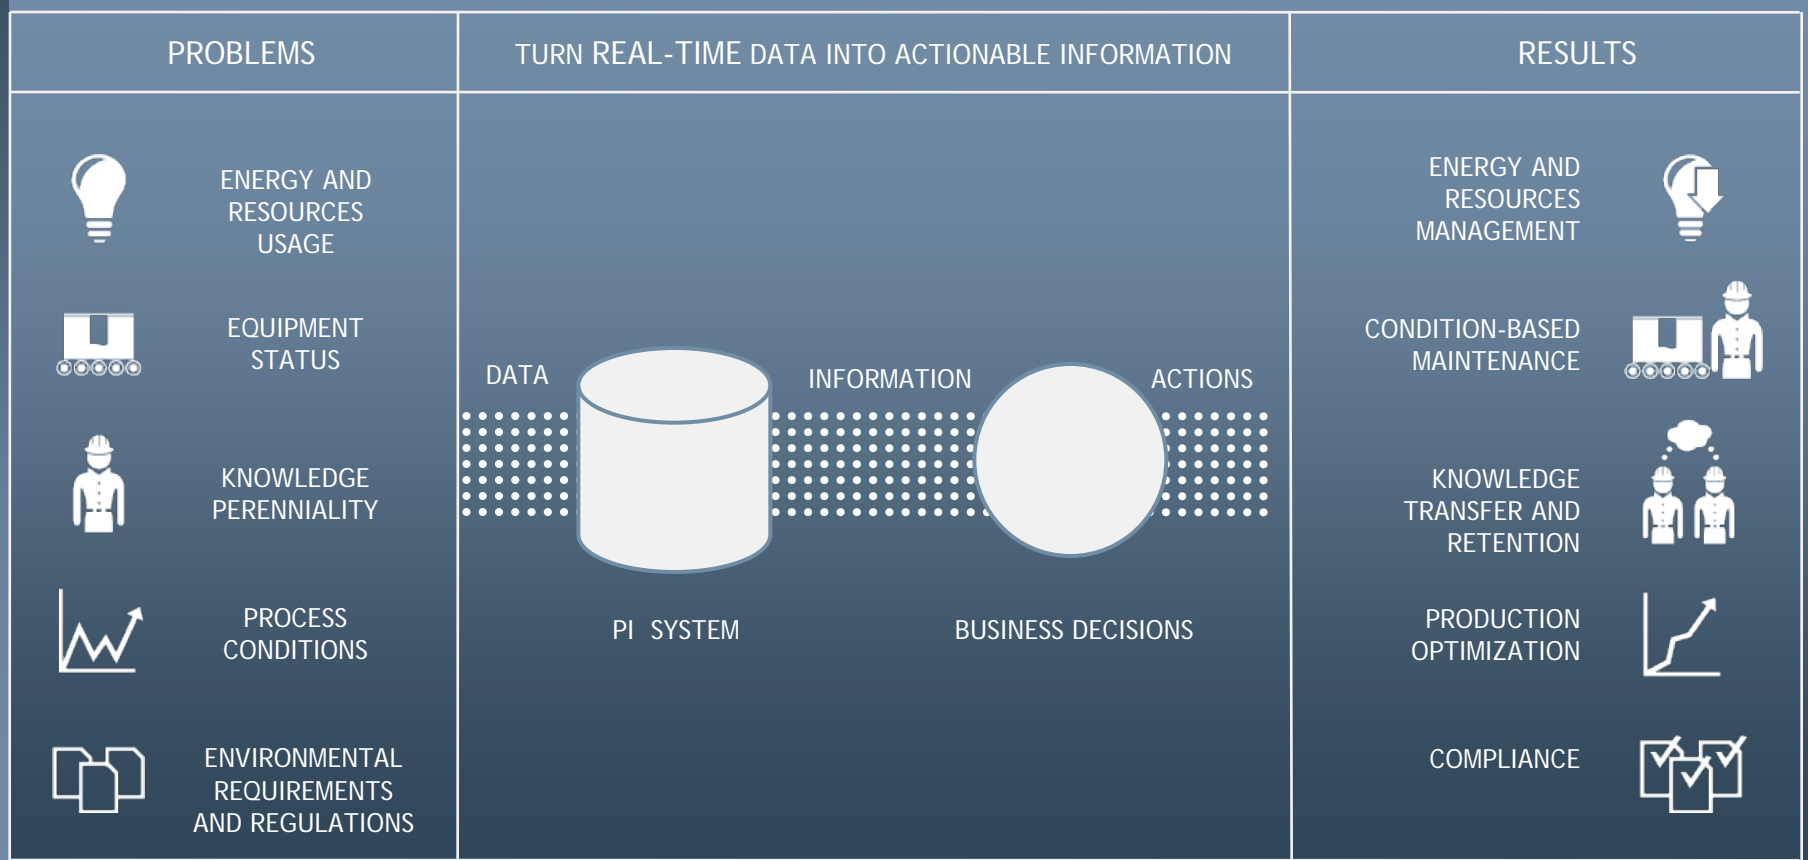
PROBLEMS

TURN REAL-TIME DATA INTO ACTIONABLE INFORMATION

RESULTS

ENERGY AND RESOURCES USAGE

EQUIPMENT STATUS

KNOWLEDGE PERENNIALITY

PROCESS CONDITIONS

ENVIRONMENTAL REQUIREMENTS AND REGULATIONS

DATA

INFORMATION

ACTIONS

PI SYSTEM

BUSINESS DECISIONS

ENERGY AND RESOURCES MANAGEMENT

CONDITION-BASED MAINTENANCE

KNOWLEDGE TRANSFER AND RETENTION

PRODUCTION OPTIMIZATION

COMPLIANCE